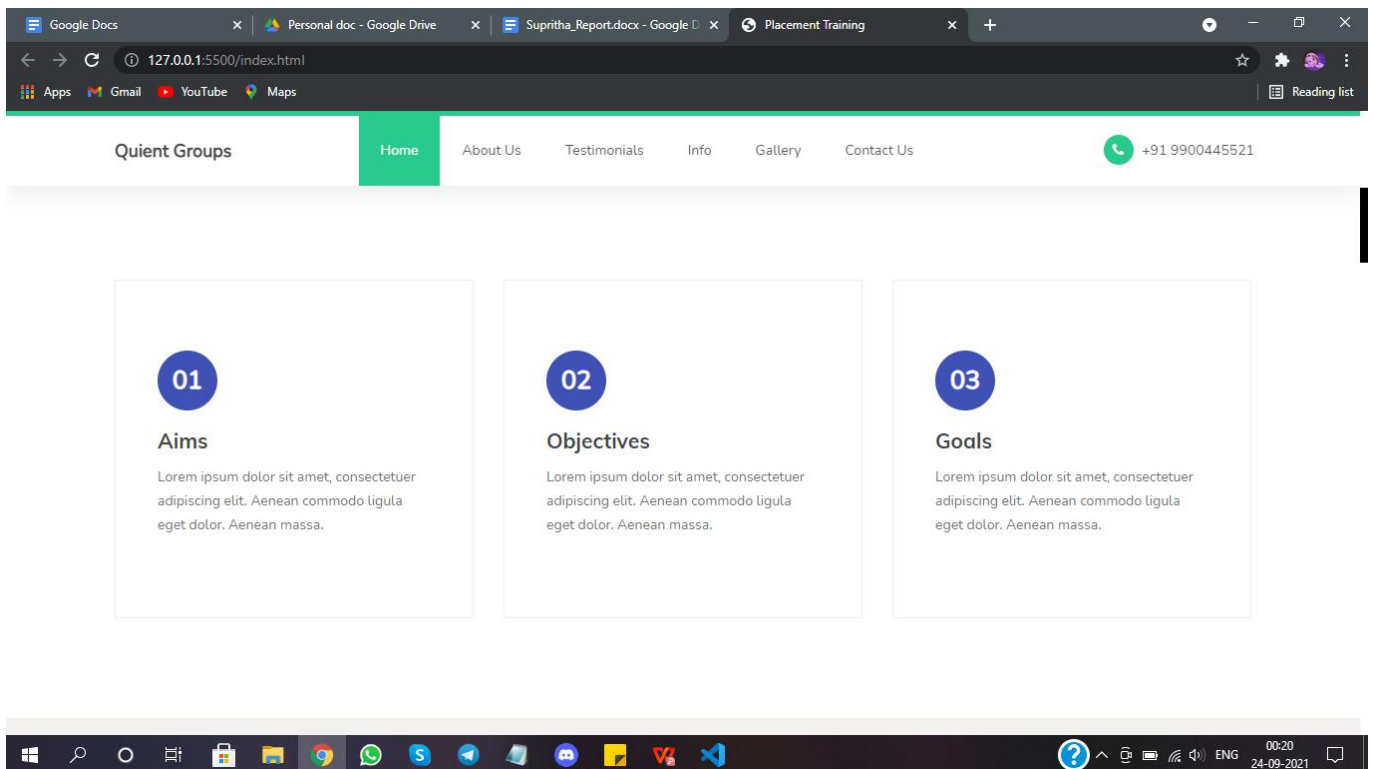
Google Docs
Personal doc - Google Drive
Supritha_Report.docx - Google D
Placement Training

127.0.0.1:5500/index.html

Apps Gmail YouTube Maps
Reading list

Quient Groups
Home About Us Testimonials Info Gallery Contact Us
+91 9900445521

01
Aims
Lorem ipsum dolor sit amet, consectetuer adipiscing elit. Aenean commodo ligula eget dolor. Aenean massa.

02
Objectives
Lorem ipsum dolor sit amet, consectetuer adipiscing elit. Aenean commodo ligula eget dolor. Aenean massa.

03
Goals
Lorem ipsum dolor sit amet, consectetuer adipiscing elit. Aenean commodo ligula eget dolor. Aenean massa.

ENG 00:20
24-09-2021